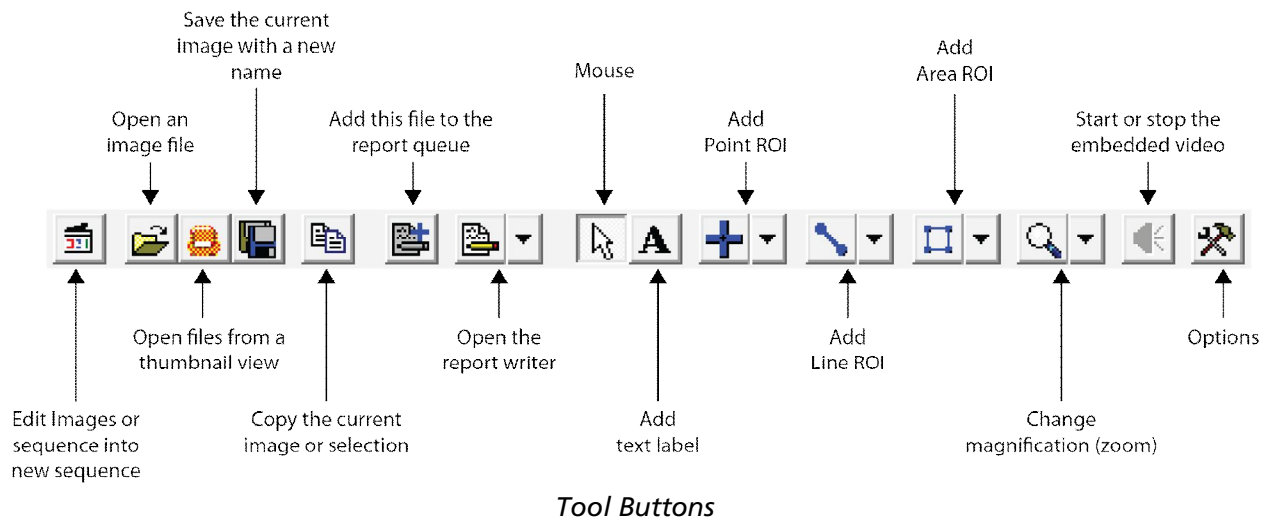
Save the current image with a new name

Open an image file

Add this file to the report queue

Mouse

Add Point ROI

Add Area ROI

Start or stop the embedded video

A

Open files from a thumbnail view

Open the report writer

Add Line ROI

Options

Edit Images or sequence into new sequence

Copy the current image or selection

Add text label

Change magnification (zoom)

*Tool Buttons*